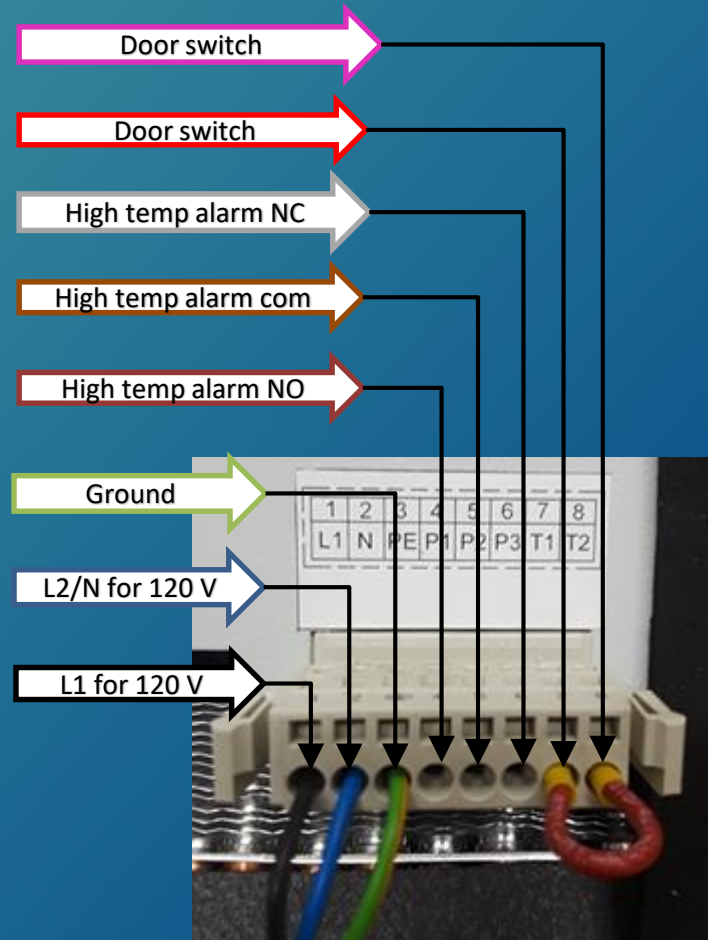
Door switch

Door switch

High temp alarm NC

High temp alarm com

High temp alarm NO

Ground

L2/N for 120 V

L1 for 120 V

| 1 | 2 | 3 | 4 | 5 | 6 | 7 | 8 |
|---|---|---|---|---|---|---|---|
| L1 | N | PE | P1 | P2 | P3 | T1 | T2 |